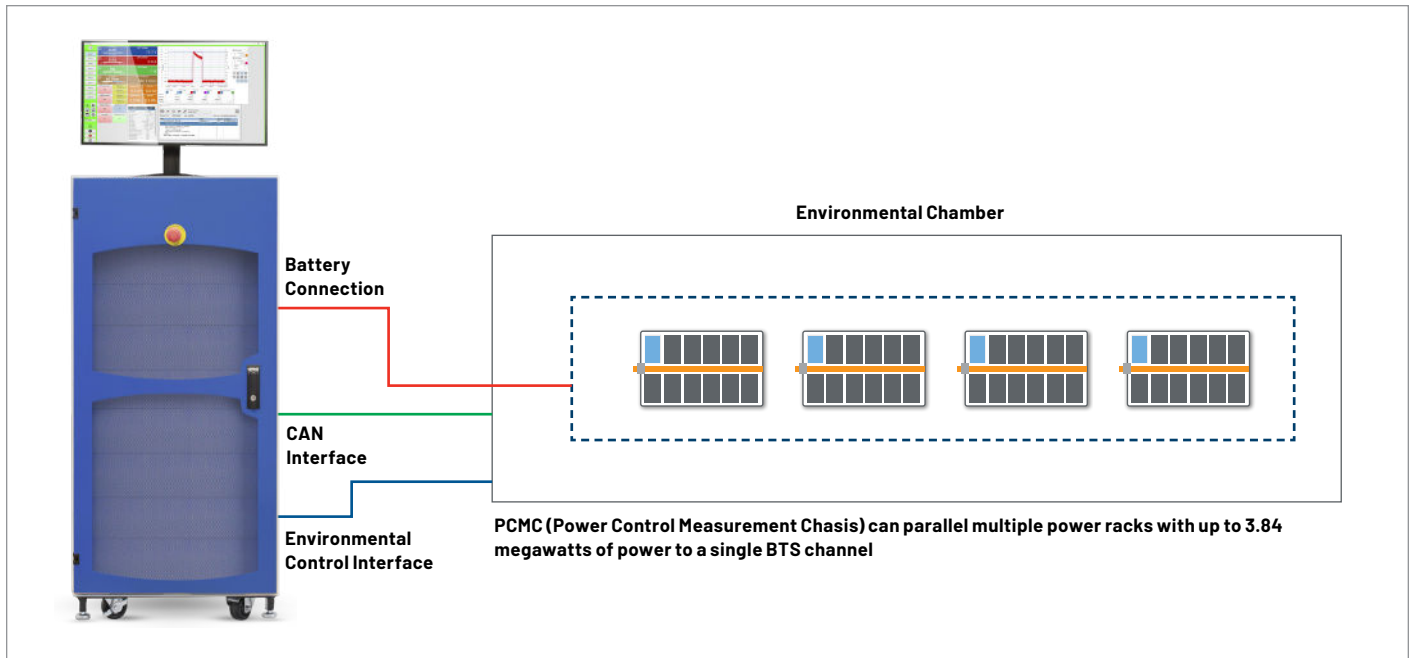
Environmental Chamber

Battery Connection

CAN Interface

Environmental Control Interface

PCMC (Power Control Measurement Chasis) can parallel multiple power racks with up to 3.84 megawatts of power to a single BTS channel